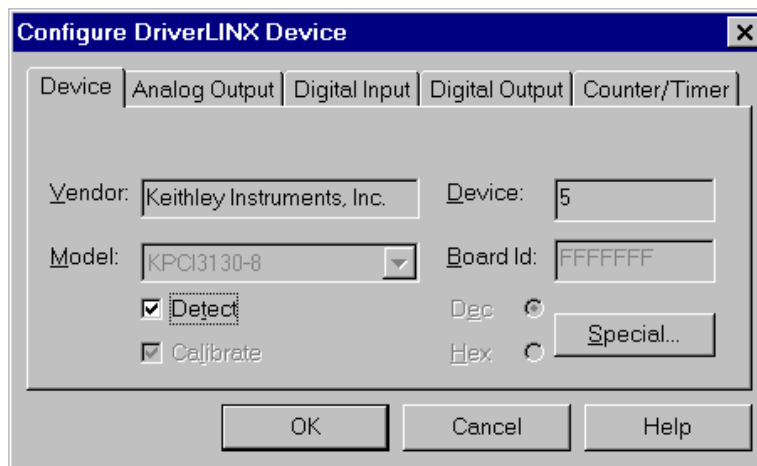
Configure DriverLINX Device

Device | Analog Output | Digital Input | Digital Output | Counter/Timer

Vendor: Keithley Instruments, Inc.
Device: 5

Model: KPCI3130-8
Board Id: FFFFFFFF

Detect
Calibrate

Dec
Hex

Special...

OK
Cancel
Help